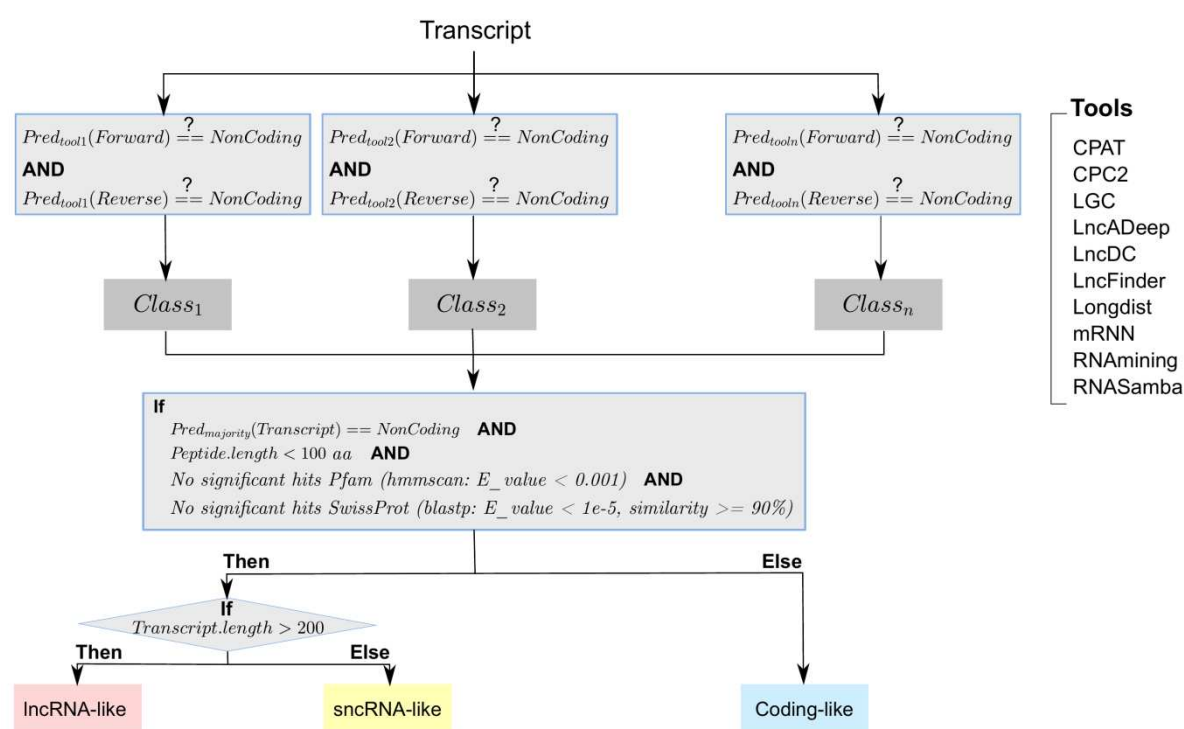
Transcript

$Pred_{tool1}(Forward) \overset{?}{==} NonCoding$
AND
$Pred_{tool1}(Reverse) \overset{?}{==} NonCoding$

$Pred_{tool2}(Forward) \overset{?}{==} NonCoding$
AND
$Pred_{tool2}(Reverse) \overset{?}{==} NonCoding$

$Pred_{tooln}(Forward) \overset{?}{==} NonCoding$
AND
$Pred_{tooln}(Reverse) \overset{?}{==} NonCoding$

Tools
CPAT
CPC2
LGC
LncADeep
LncDC
LncFinder
Longdist
mRNN
RNAmining
RNASamba

$Class_1$

$Class_2$

$Class_n$

If
$Pred_{majority}(Transcript) == NonCoding$ AND
$Peptide.length < 100$ $aa$ AND
No significant hits Pfam (hmmscan: E_value < 0.001) AND
No significant hits SwissProt (blastp: E_value < 1e-5, similarity >= 90%)

Then

Else

If
$Transcript.length > 200$

Then

Else

lncRNA-like

sncRNA-like

Coding-like